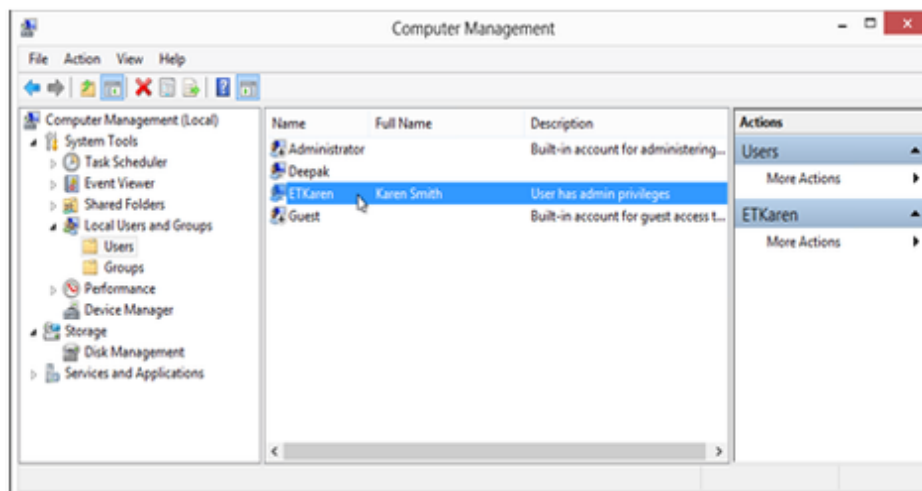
Computer Management

File Action View Help

Computer Management (Local)
System Tools
Task Scheduler
Event Viewer
Shared Folders
Local Users and Groups
Users
Groups
Performance
Device Manager
Storage
Disk Management
Services and Applications

| Name | Full Name | Description |
|---|---|---|
| Administrator | | Built-in account for administering... |
| Deepak | | |
| ETKaren | Karen Smith | User has admin privileges |
| Guest | | Built-in account for guest access t... |

Actions
Users
More Actions
ETKaren
More Actions